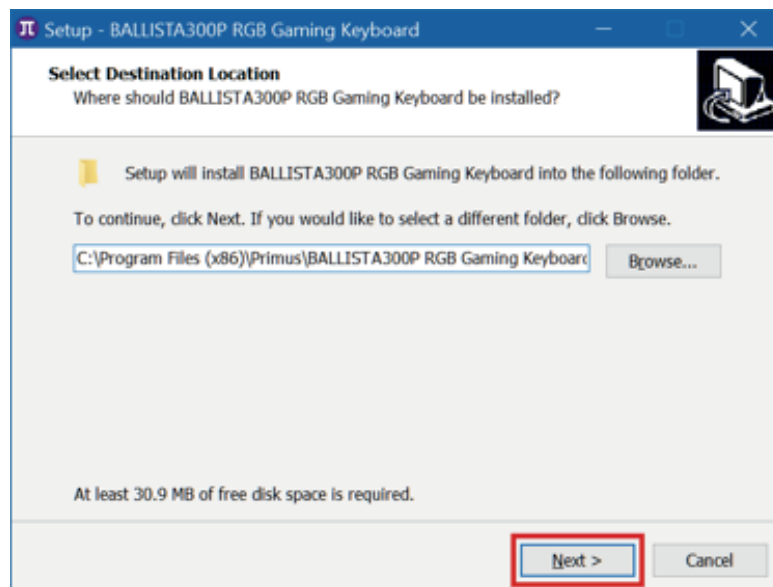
Setup - BALLISTA300P RGB Gaming Keyboard

Select Destination Location
Where should BALLISTA300P RGB Gaming Keyboard be installed?

Setup will install BALLISTA300P RGB Gaming Keyboard into the following folder.

To continue, click Next. If you would like to select a different folder, click Browse.

C:\Program Files (x86)\Primus\BALLISTA300P RGB Gaming Keyboard

Browse...

At least 30.9 MB of free disk space is required.

Next >

Cancel